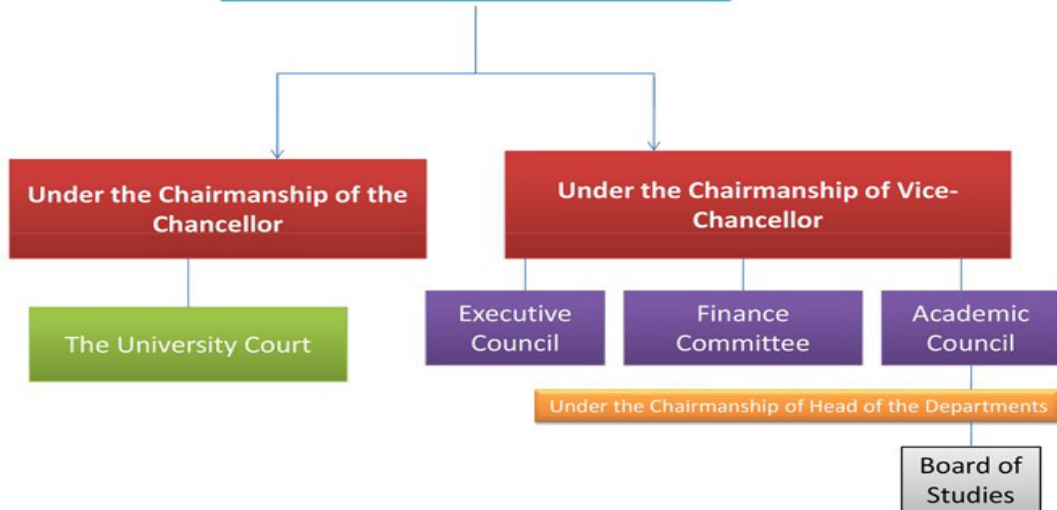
Under the Chairmanship of the Chancellor

The University Court

Under the Chairmanship of Vice-Chancellor

Executive Council

Finance Committee

Academic Council

Under the Chairmanship of Head of the Departments

Board of Studies